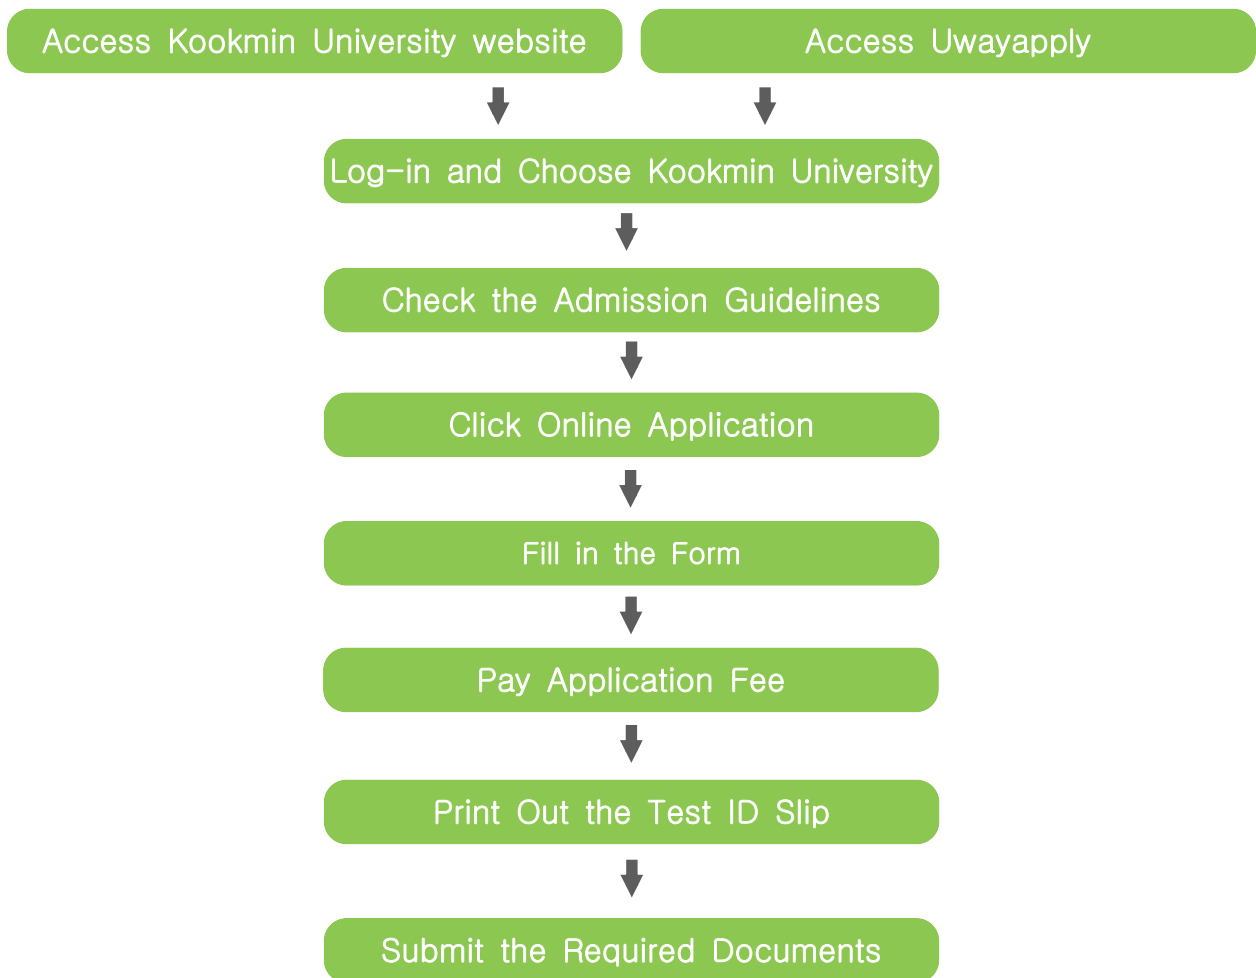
Access Kookmin University website

Access Uwayapply

Log-in and Choose Kookmin University

Check the Admission Guidelines

Click Online Application

Fill in the Form

Pay Application Fee

Print Out the Test ID Slip

Submit the Required Documents